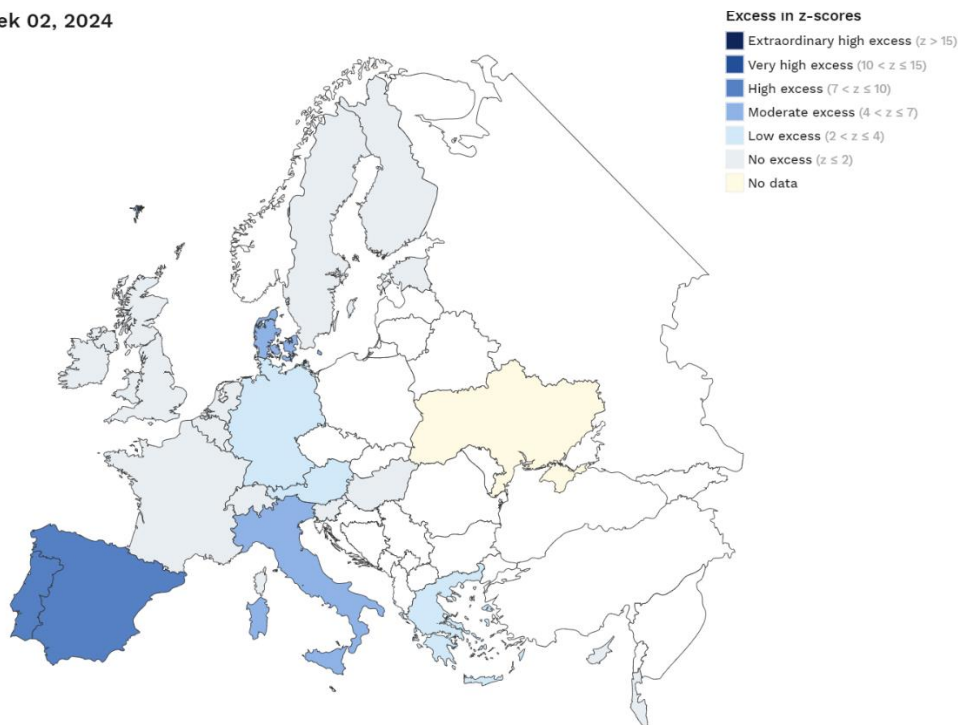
ek 02, 2024

Excess in z-scores
Extraordinary high excess ($z > 15$)
Very high excess ($10 < z \leq 15$)
High excess ($7 < z \leq 10$)
Moderate excess ($4 < z \leq 7$)
Low excess ($2 < z \leq 4$)
No excess ($z \leq 2$)
No data